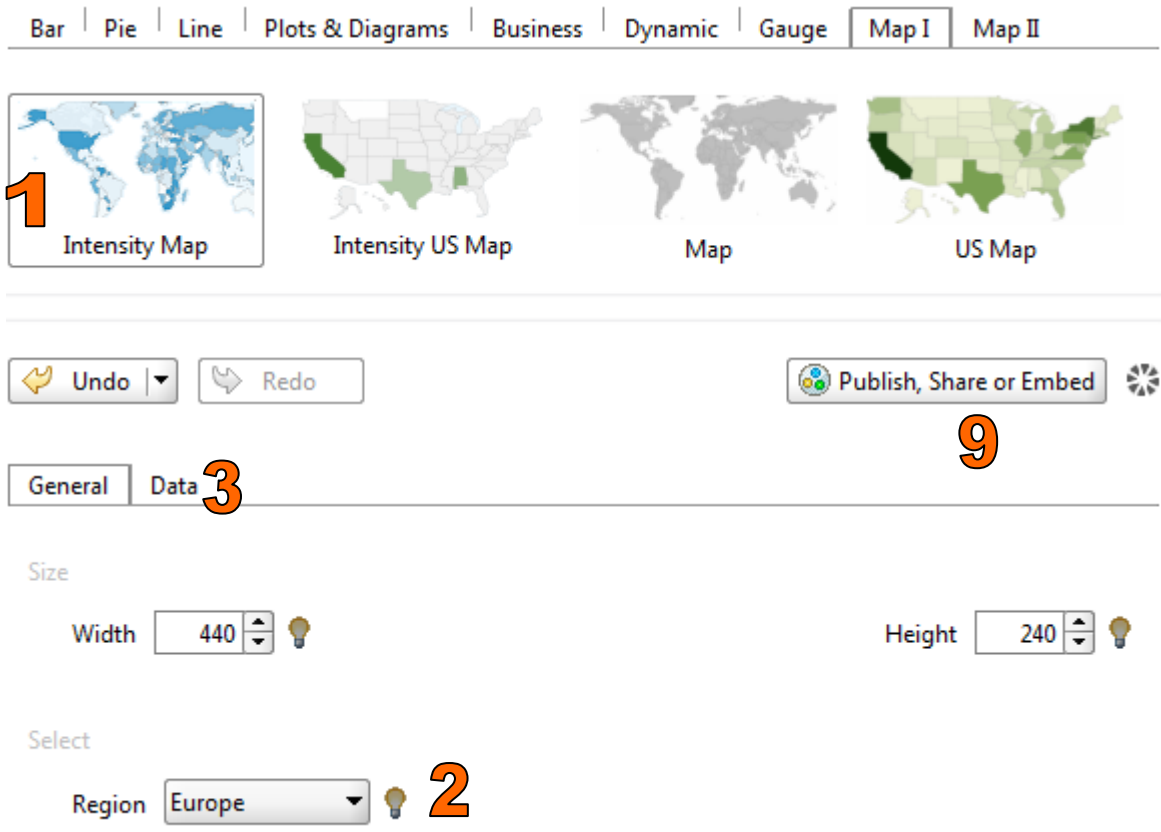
Bar | Pie | Line | Plots & Diagrams | Business | Dynamic | Gauge | Map I | Map II

1

Intensity Map

Intensity US Map

Map

US Map

Undo

Redo

Publish, Share or Embed

9

General

Data 3

Size

Width 440

Height 240

Select

Region Europe

2